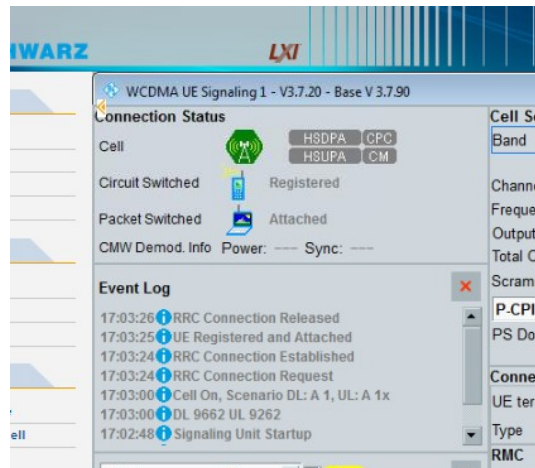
WARZ

LXI

WCDMA UE Signaling 1 - V3.7.20 - Base V 3.7.90

Connection Status

Cell

HSDPA CPC

HSUPA CM

Circuit Switched Registered

Packet Switched Attached

CMW Demod. Info Power: --- Sync: ---

Event Log

17:03:26 RRC Connection Released

17:03:25 UE Registered and Attached

17:03:24 RRC Connection Established

17:03:24 RRC Connection Request

17:03:00 Cell On, Scenario DL: A 1, UL: A 1x

17:03:00 DL 9662 UL 9262

17:02:48 Signaling Unit Startup

Cell Se

Band

Channe

Freque

Output

Total C

Scram

P-CPI

PS Do

Conne

UE ter

Type

RMC

ell